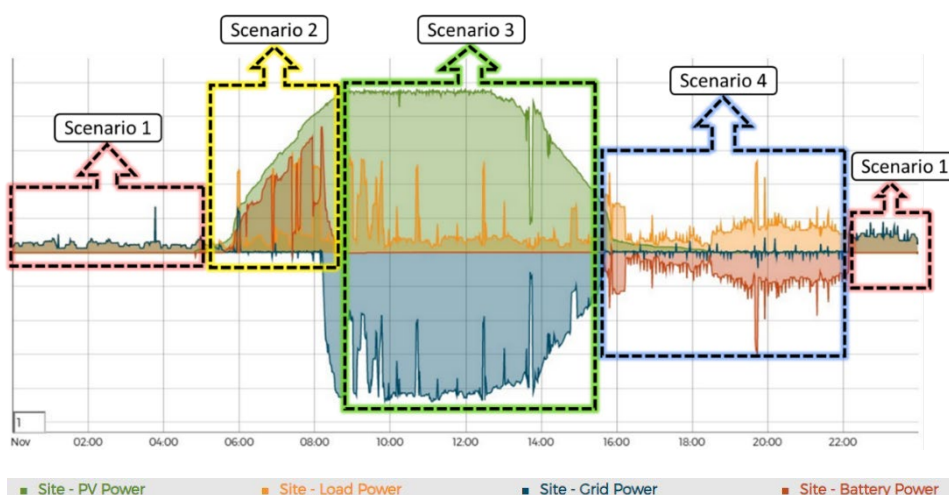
Scenario 2

Scenario 3

Scenario 1

Scenario 4

Scenario 1

1

Nov 02:00 04:00 06:00 08:00 10:00 12:00 14:00 16:00 18:00 20:00 22:00

Site - PV Power
Site - Load Power
Site - Grid Power
Site - Battery Power